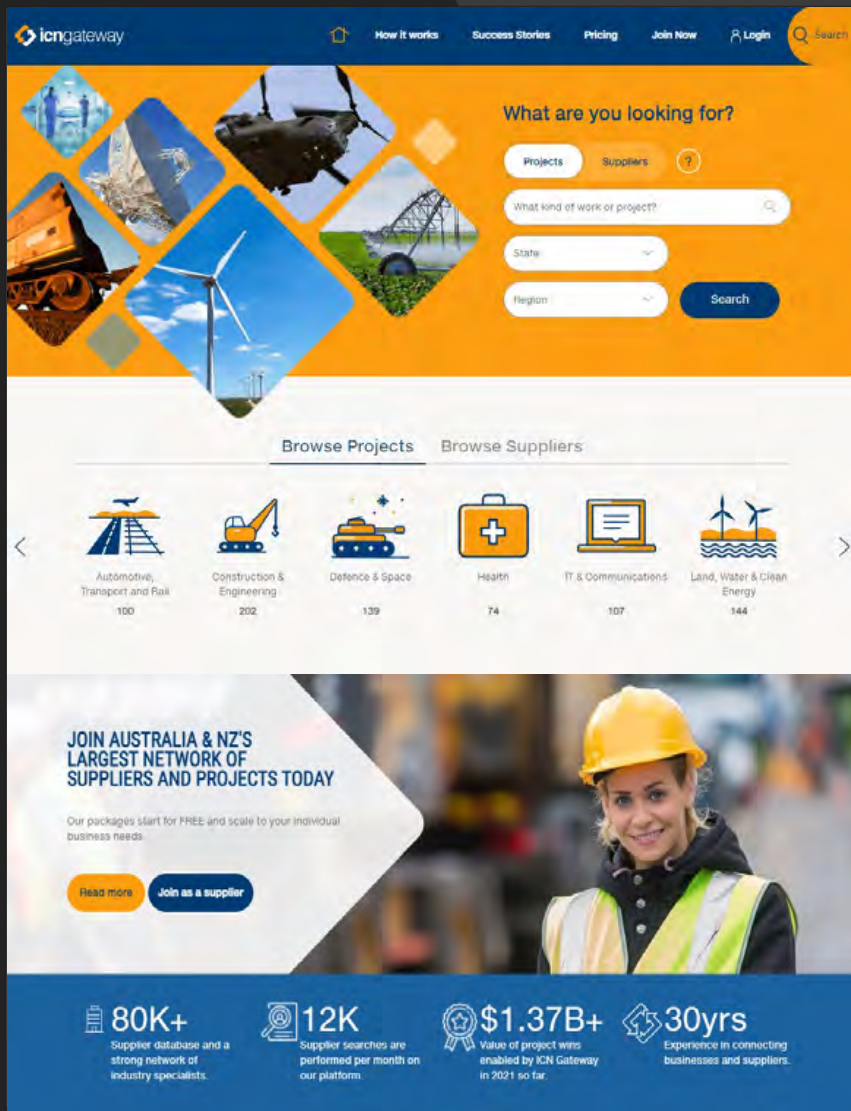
icngateway

How it works Success Stories Pricing Join Now Login Search

What are you looking for?

Projects Suppliers ?

What kind of work or project?

State

Region

Search

Browse Projects Browse Suppliers

Automotive, Transport and Rail
100

Construction & Engineering
202

Defence & Space
139

Health
74

IT & Communications
107

Land, Water & Clean Energy
144

JOIN AUSTRALIA & NZ'S LARGEST NETWORK OF SUPPLIERS AND PROJECTS TODAY

Our packages start for FREE and scale to your individual business needs.

Read more Join as a supplier

80K+
Supplier database and a strong network of industry specialists.

12K
Supplier searches are performed per month on our platform.

$1.37B+
Value of project wins enabled by ICN Gateway in 2021 so far.

30yrs
Experience in connecting businesses and suppliers.